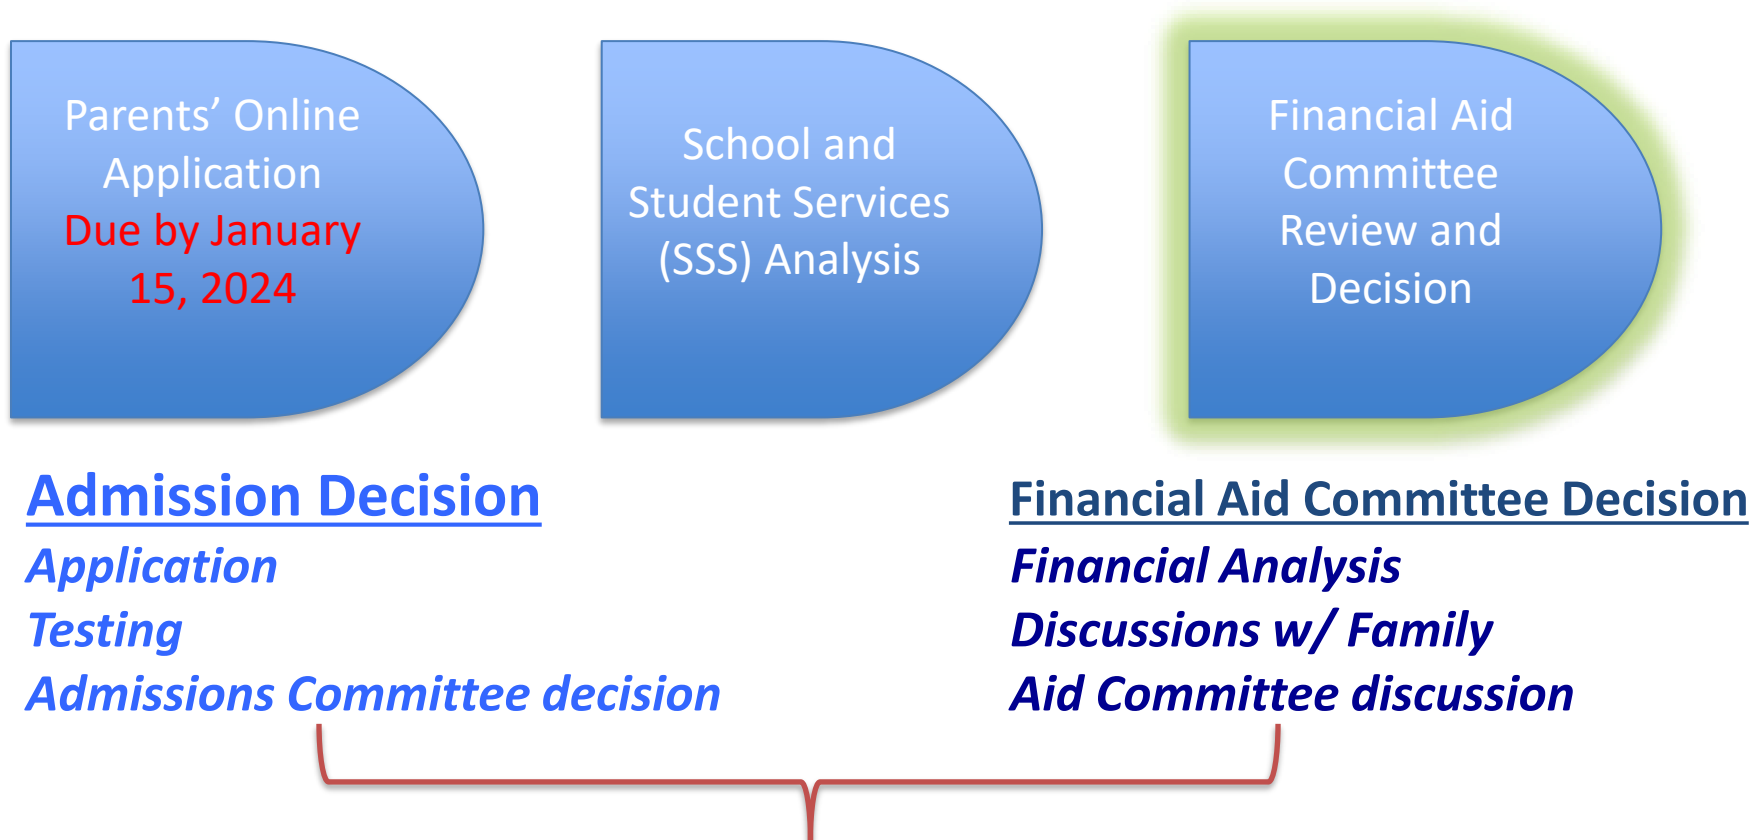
Parents’ Online Application
Due by January 15, 2024

School and Student Services (SSS) Analysis

Financial Aid Committee Review and Decision

Admission Decision
Application
Testing
Admissions Committee decision

Financial Aid Committee Decision
Financial Analysis
Discussions w/ Family
Aid Committee discussion